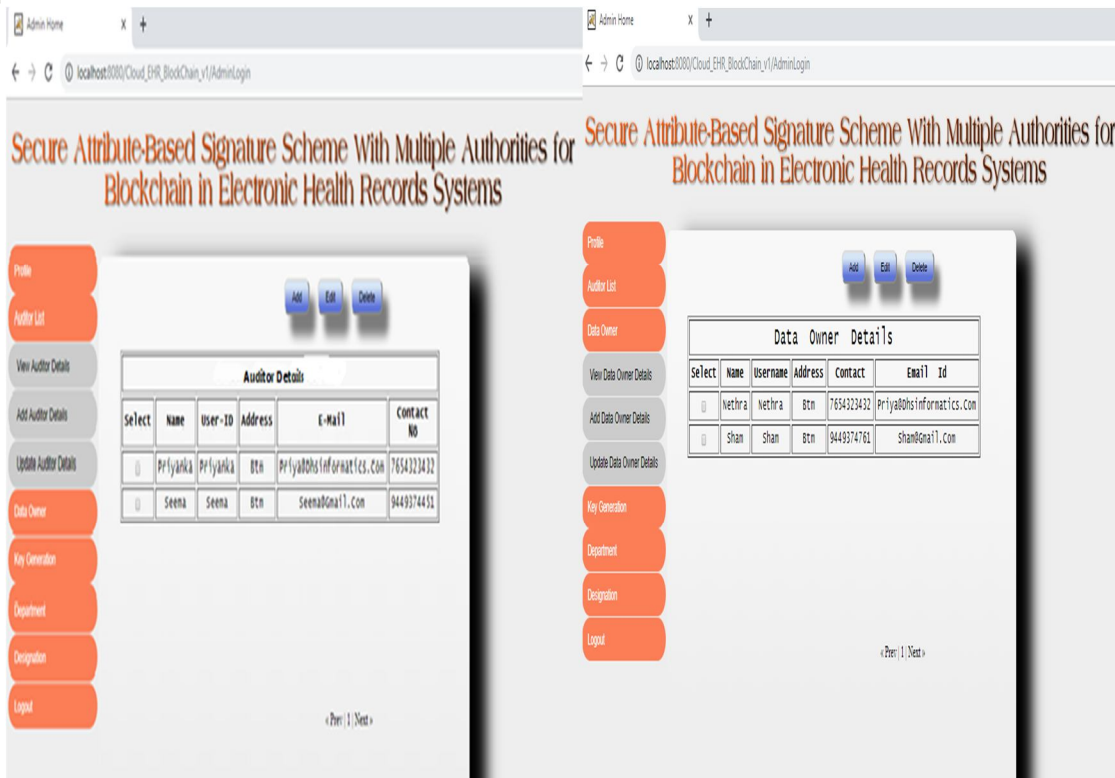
Admin Home

localhost:8080/Cloud_EHR_BlockChain_v1/AdminLogin

Secure Attribute-Based Signature Scheme With Multiple Authorities for Blockchain in Electronic Health Records Systems

Profile
Auditor List
View Auditor Details
Add Auditor Details
Update Auditor Details
Data Owner
Key Generation
Department
Designation
Logout

Add Edit Delete

Auditor Details

| Select | Name | User-ID | Address | E-Mail | Contact No |
|---|---|---|---|---|---|
| | Priyanka | Priyanka | Btm | Priya@Dhsinformatics.Com | 7654323432 |
| | Seena | Seena | Btm | Seena@Gmail.Com | 9449374451 |

« Prev | 1 | Next »

Admin Home

localhost:8080/Cloud_EHR_BlockChain_v1/AdminLogin

Secure Attribute-Based Signature Scheme With Multiple Authorities for Blockchain in Electronic Health Records Systems

Profile
Auditor List
Data Owner
View Data Owner Details
Add Data Owner Details
Update Data Owner Details
Key Generation
Department
Designation
Logout

Add Edit Delete

Data Owner Details

| Select | Name | Username | Address | Contact | Email Id |
|---|---|---|---|---|---|
| | Nethra | Nethra | Btm | 7654323432 | Priya@Dhsinformatics.Com |
| | Sham | Sham | Btm | 9449374761 | Sham@Gmail.Com |

« Prev | 1 | Next »